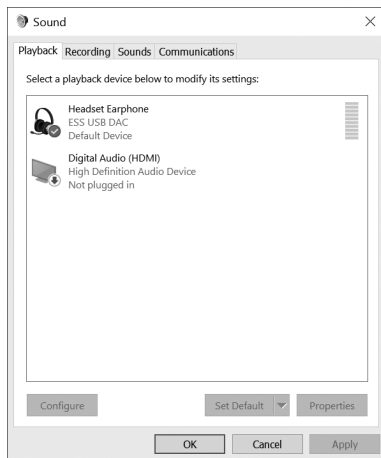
Sound

Playback Recording Sounds Communications

Select a playback device below to modify its settings:

Headset Earphone
ESS USB DAC
Default Device

Digital Audio (HDMI)
High Definition Audio Device
Not plugged in

Configure

Set Default

Properties

OK

Cancel

Apply